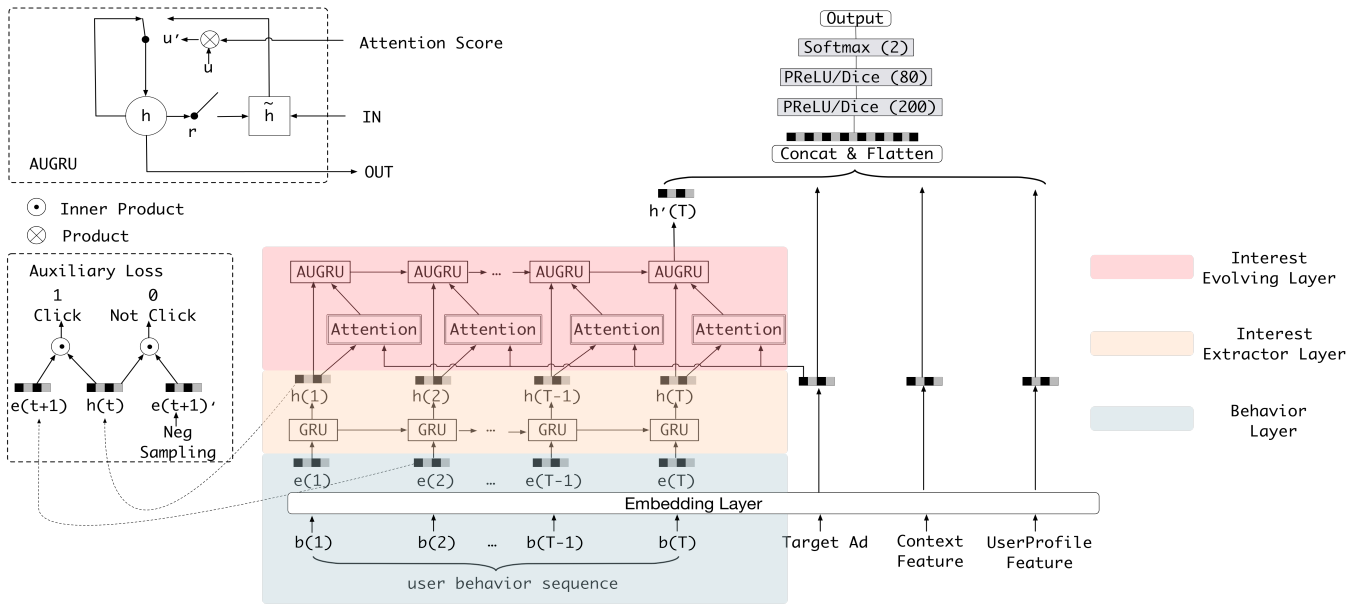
u′
u
Attention Score
h
r
$\tilde{h}$
IN
AUGRU
OUT

Output
Softmax (2)
PReLU/Dice (80)
PReLU/Dice (200)
Concat & Flatten
h′(T)

⊙ Inner Product
⊗ Product

Auxiliary Loss
1
Click
0
Not Click
e(t+1)
h(t)
e(t+1)′
Neg
Sampling

AUGRU
AUGRU
...
AUGRU
AUGRU
Attention
Attention
Attention
Attention
h(1)
h(2)
h(T-1)
h(T)
GRU
GRU
...
GRU
GRU
e(1)
e(2)
...
e(T-1)
e(T)
Embedding Layer
b(1)
b(2)
...
b(T-1)
b(T)
user behavior sequence
Target Ad
Context Feature
UserProfile Feature

Interest Evolving Layer
Interest Extractor Layer
Behavior Layer